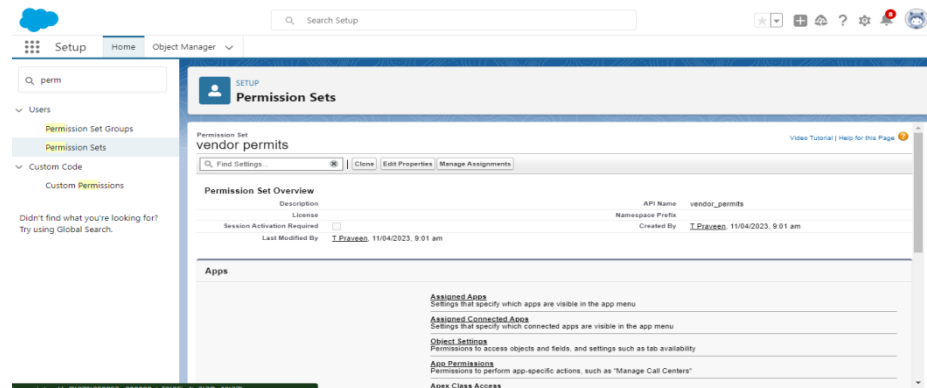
Search Setup

Setup Home Object Manager

perm

Users

Permission Set Groups

Permission Sets

Custom Code

Custom Permissions

Didn't find what you're looking for? Try using Global Search.

SETUP

Permission Sets

Permission Set

vendor permits

Video Tutorial | Help for this Page

Find Settings...

Clone Edit Properties Manage Assignments

Permission Set Overview

| | | | |
|---|---|---|---|
| Description | | API Name | vendor_permits |
| License | | Namespace Prefix | |
| Session Activation Required | | Created By | T Praveen, 11/04/2023, 9:01 am |
| Last Modified By | T Praveen, 11/04/2023, 9:01 am | | |

Apps

Assigned Apps
Settings that specify which apps are visible in the app menu

Assigned Connected Apps
Settings that specify which connected apps are visible in the app menu

Object Settings
Permissions to access objects and fields, and settings such as tab availability

App Permissions
Permissions to perform app-specific actions, such as "Manage Call Centers"

Apex Class Access